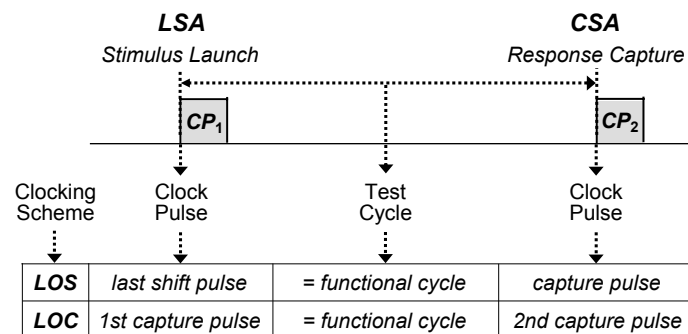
**LSA**
Stimulus Launch

**CSA**
Response Capture

$CP_1$

$CP_2$

Clocking Scheme

Clock Pulse

Test Cycle

Clock Pulse

| | | | |
|---|---|---|---|
| LOS | last shift pulse | = functional cycle | capture pulse |
| LOC | 1st capture pulse | = functional cycle | 2nd capture pulse |